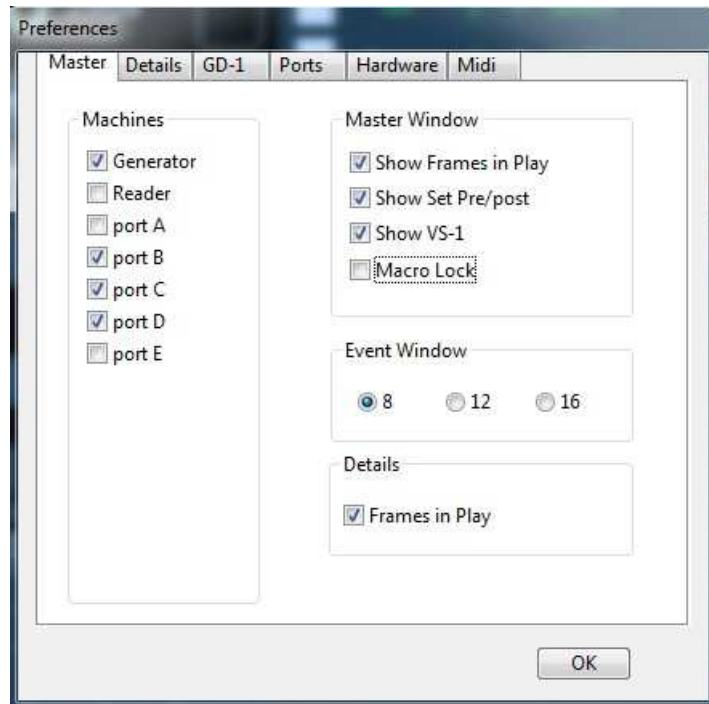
Preferences

Master | Details | GD-1 | Ports | Hardware | Midi

Machines
Generator
Reader
port A
port B
port C
port D
port E

Master Window
Show Frames in Play
Show Set Pre/post
Show VS-1
Macro Lock

Event Window
8
12
16

Details
Frames in Play

OK